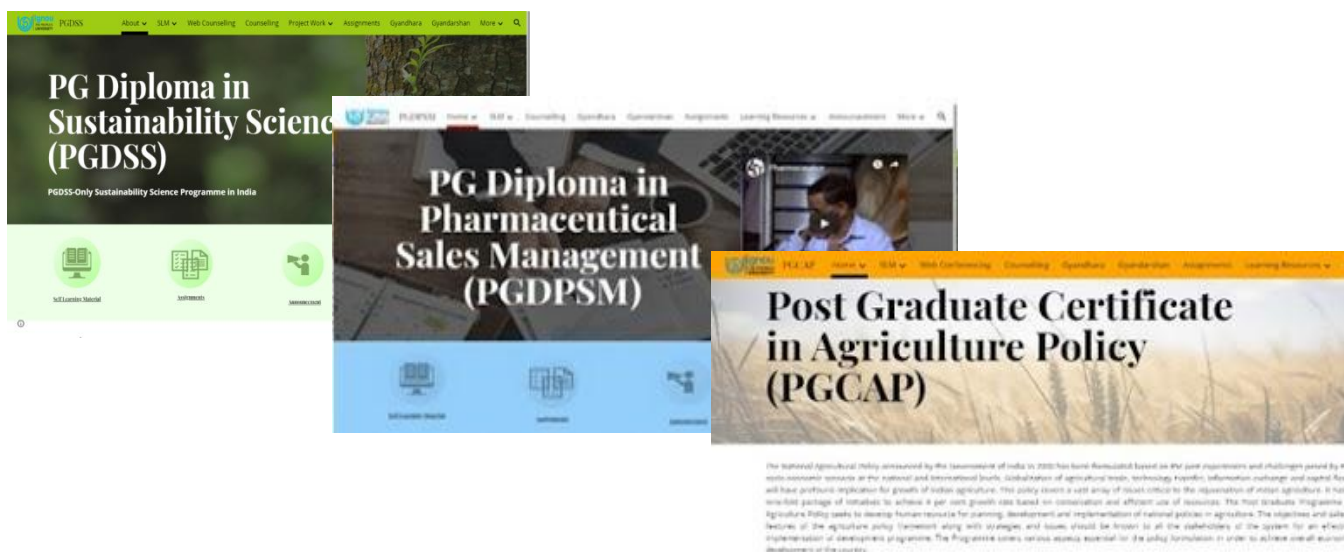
PGDSS About SLM Web Counselling Counselling Project Work Assignments Gyandhara Gyandarshan More

PG Diploma in Sustainability Scienc

(PGDSS)

PGDSS-Only Sustainability Science Programme in India

Self Learning Material

Assignments

Announcement

PGDPSM Home SLM Counselling Gyandhara Gyandarshan Assignments Learning Resources Announcement More

PG Diploma in Pharmaceutical Sales Management (PGDPSM)

Self Learning Material

Assignments

Announcement

PGCAP Home SLM Web Conferencing Counselling Gyandhara Gyandarshan Assignments Learning Resources

Post Graduate Certificate in Agriculture Policy (PGCAP)

The National Agricultural Policy announced by the Government of India in 2000 has been formulated based on the past experiences and challenges posed by the socio-economic scenario at the national and international levels. Globalisation of agricultural trade, technology transfer, information exchange and capital flow will have profound implication for growth of Indian agriculture. This policy covers a vast array of issues critical to the rejuvenation of Indian agriculture. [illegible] Agriculture Policy seeks to develop human resource for planning, development and implementation of national policies in agriculture. The objectives and salient features of the agriculture policy framework along with strategies and issues should be known to all the stakeholders of the system for an effective implementation of development programme. The Programme covers various aspects essential for the policy formulation in order to achieve overall economic development of the country.